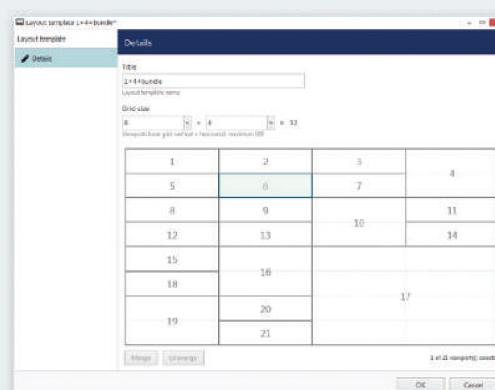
Layout template 1+4+bundle*

Layout template

Details

Details

Title

1+4+bundle

Layout template name

Grid size

8 × 4 = 32

Viewports base grid vertical × horizontal, maximum 100

| 1 | 2 | 3 | 4 |
|---|---|---|---|
| 5 | 6 | 7 | |
| 8 | 9 | 10 | 11 |
| 12 | 13 | | 14 |
| 15 | 16 | 17 | |
| 18 | | | |
| 19 | 20 | | |
| | 21 | | |

Merge Unmerge

1 of 21 viewport(s) selec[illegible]

OK Cancel